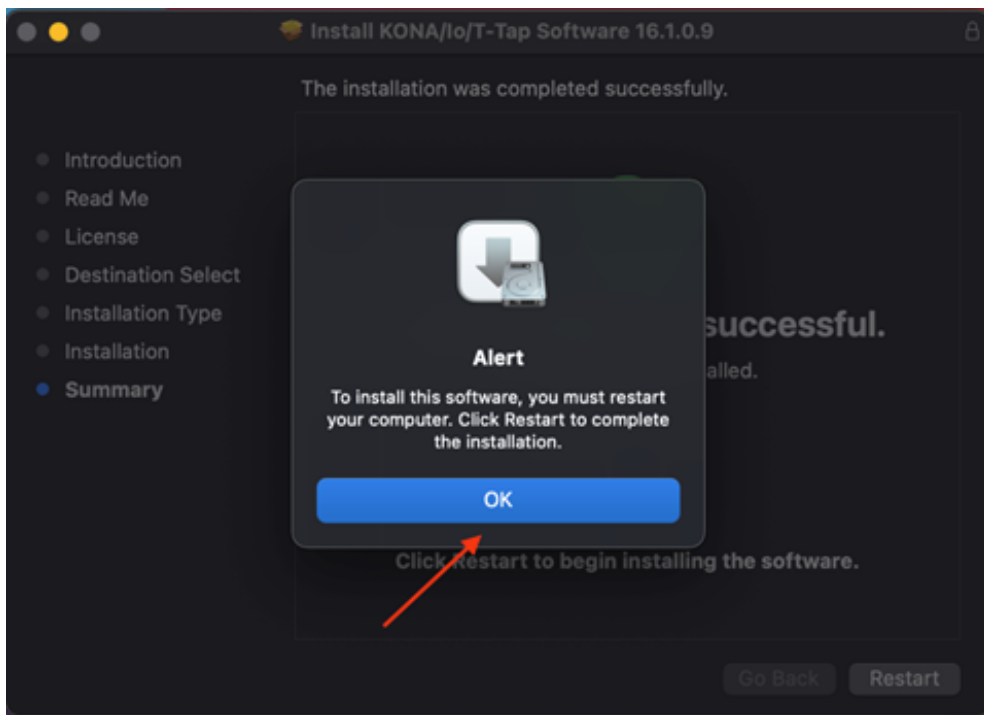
Install KONA/Io/T-Tap Software 16.1.0.9

The installation was completed successfully.

Introduction
Read Me
License
Destination Select
Installation Type
Installation
Summary

successful.

alled.

Alert

To install this software, you must restart your computer. Click Restart to complete the installation.

OK

Click Restart to begin installing the software.

Go Back
Restart